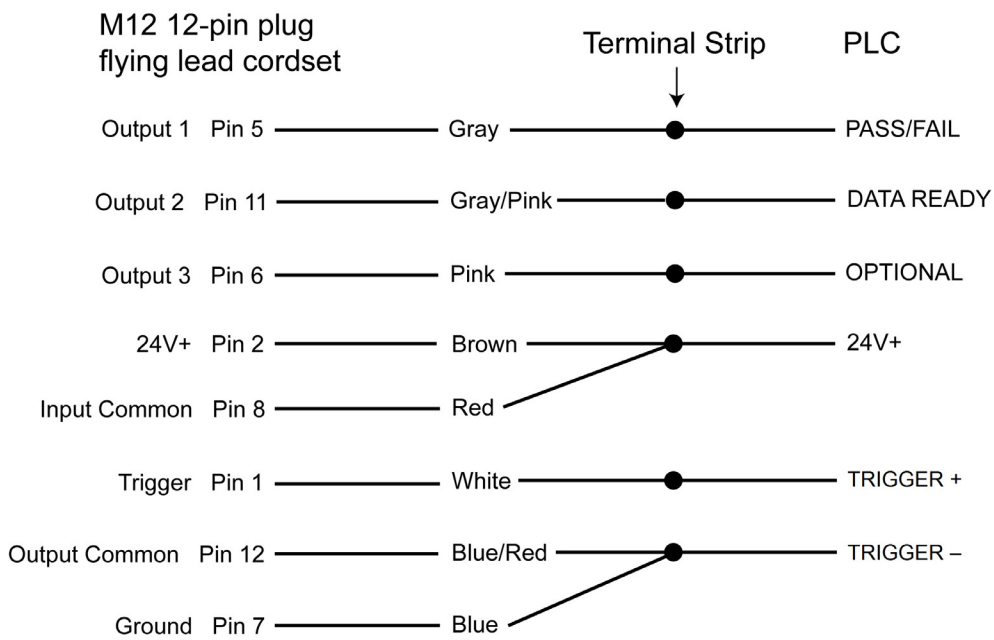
M12 12-pin plug flying lead cordset

Terminal Strip

PLC

Output 1 Pin 5 Gray PASS/FAIL

Output 2 Pin 11 Gray/Pink DATA READY

Output 3 Pin 6 Pink OPTIONAL

24V+ Pin 2 Brown 24V+

Input Common Pin 8 Red

Trigger Pin 1 White TRIGGER +

Output Common Pin 12 Blue/Red TRIGGER –

Ground Pin 7 Blue